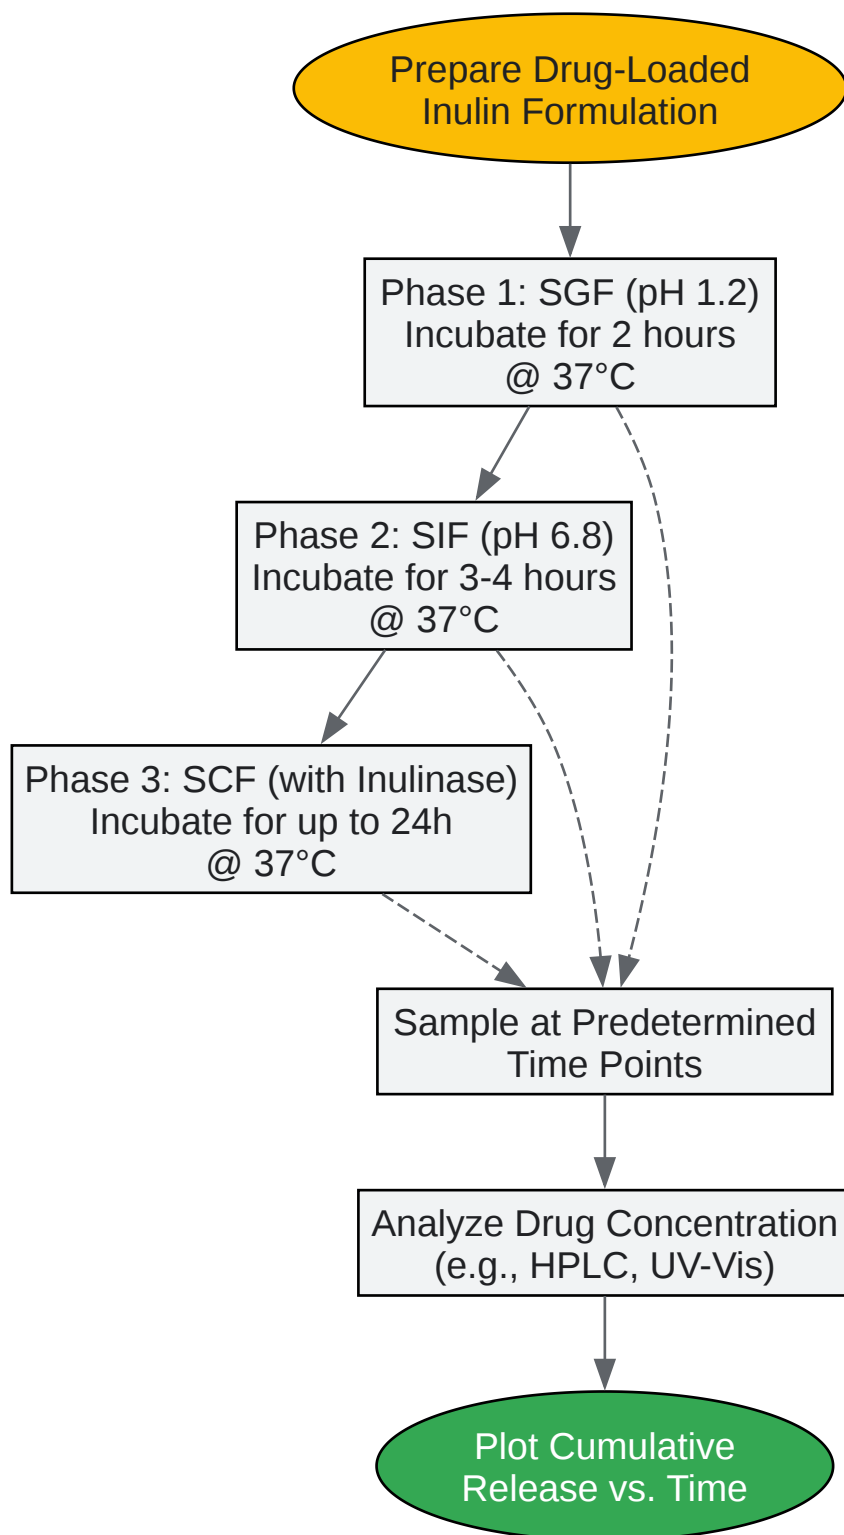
Prepare Drug-Loaded Inulin Formulation

Phase 1: SGF (pH 1.2)
Incubate for 2 hours
@ 37°C

Phase 2: SIF (pH 6.8)
Incubate for 3-4 hours
@ 37°C

Phase 3: SCF (with Inulinase)
Incubate for up to 24h
@ 37°C

Sample at Predetermined Time Points

Analyze Drug Concentration (e.g., HPLC, UV-Vis)

Plot Cumulative Release vs. Time